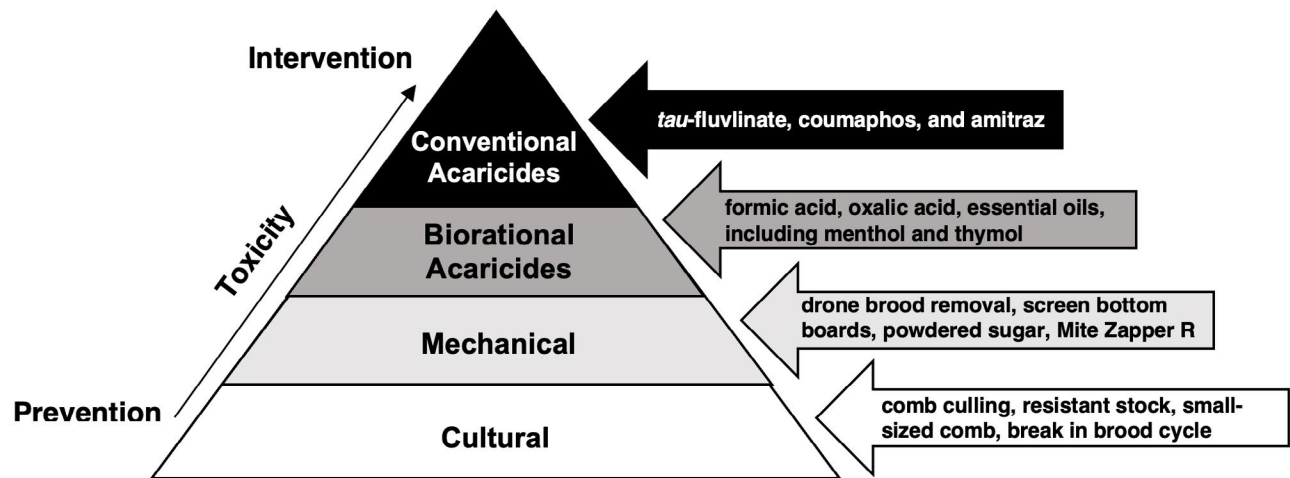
Intervention

Toxicity

Prevention

Conventional Acaricides

Biorational Acaricides

Mechanical

Cultural

*tau*-fluvlinate, coumaphos, and amitraz

formic acid, oxalic acid, essential oils, including menthol and thymol

drone brood removal, screen bottom boards, powdered sugar, Mite Zapper R

comb culling, resistant stock, small-sized comb, break in brood cycle